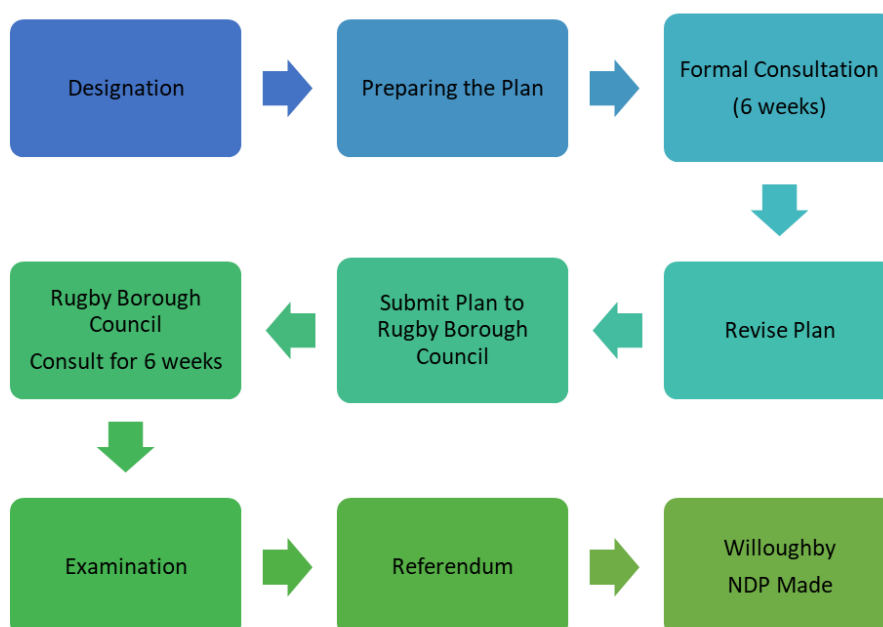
Designation

Preparing the Plan

Formal Consultation (6 weeks)

Revise Plan

Submit Plan to Rugby Borough Council

Rugby Borough Council

Consult for 6 weeks

Examination

Referendum

Willoughby NDP Made